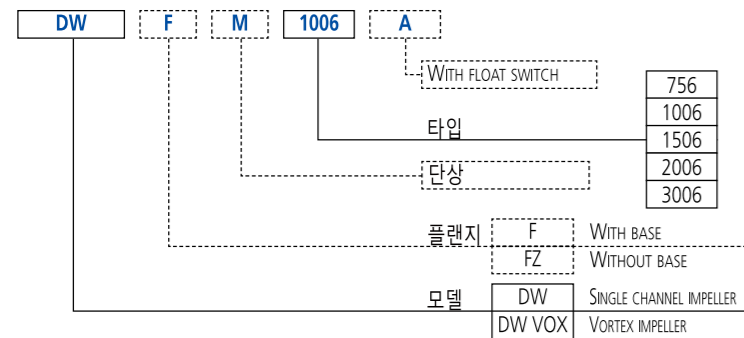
DW F M 1006 A

WITH FLOAT SWITCH

타입

| 756 |
|---|
| 1006 |
| 1506 |
| 2006 |
| 3006 |

단상

플랜지

| F | WITH BASE |
|---|---|
| FZ | WITHOUT BASE |

모델

| DW | SINGLE CHANNEL IMPELLER |
|---|---|
| DW VOX | VORTEX IMPELLER |